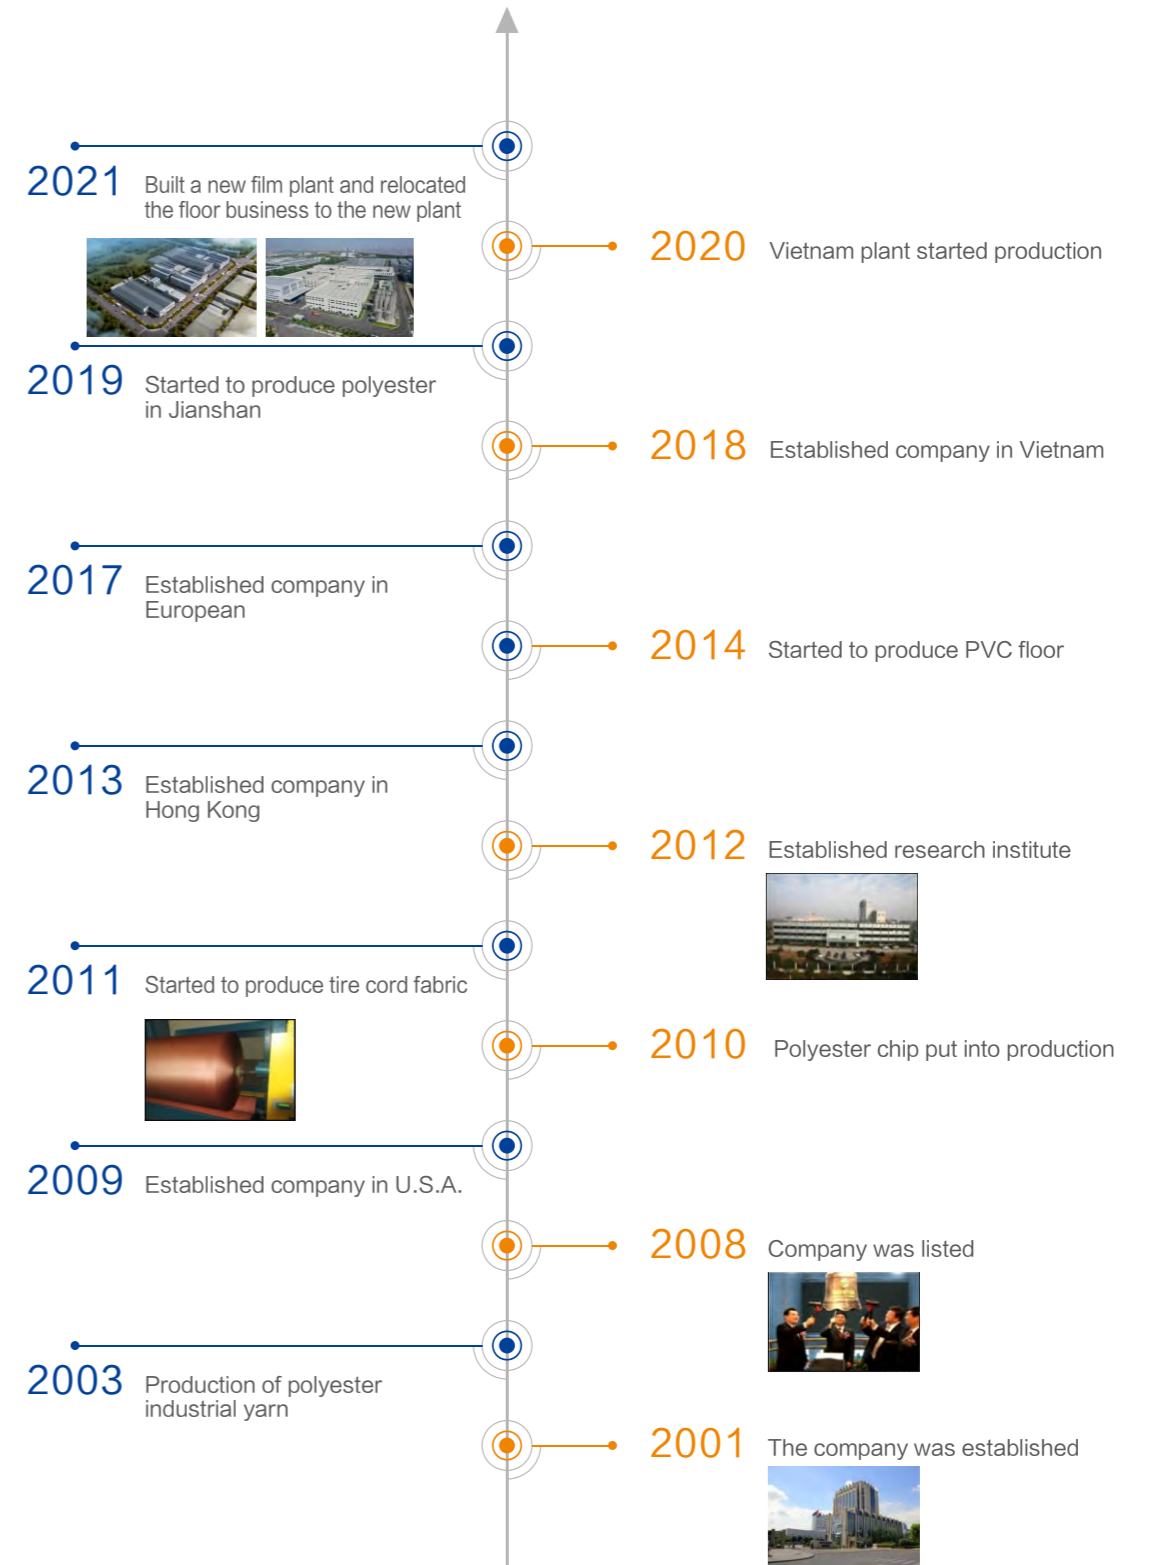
2021 Built a new film plant and relocated the floor business to the new plant

2020 Vietnam plant started production

2019 Started to produce polyester in Jianshan

2018 Established company in Vietnam

2017 Established company in European

2014 Started to produce PVC floor

2013 Established company in Hong Kong

2012 Established research institute

2011 Started to produce tire cord fabric

2010 Polyester chip put into production

2009 Established company in U.S.A.

2008 Company was listed

2003 Production of polyester industrial yarn

2001 The company was established